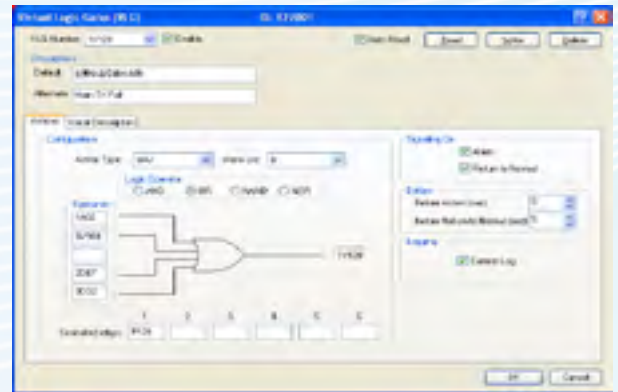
Virtual Logic Gates (VLG) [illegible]

VLG Number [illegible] Enable

User Reset Reset Setting Delete

Description

Default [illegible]

Alternate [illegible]

Actions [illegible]

Configuration

Active Type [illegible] State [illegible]

Logic Operator

AND OR NAND NOR

Elements

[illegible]

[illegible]

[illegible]

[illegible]

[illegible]

Signalling On

Alarm

Return to Normal

Delays

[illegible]

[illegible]

Logging

Events Log

1 2 3 4 5 6

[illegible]

OK Cancel